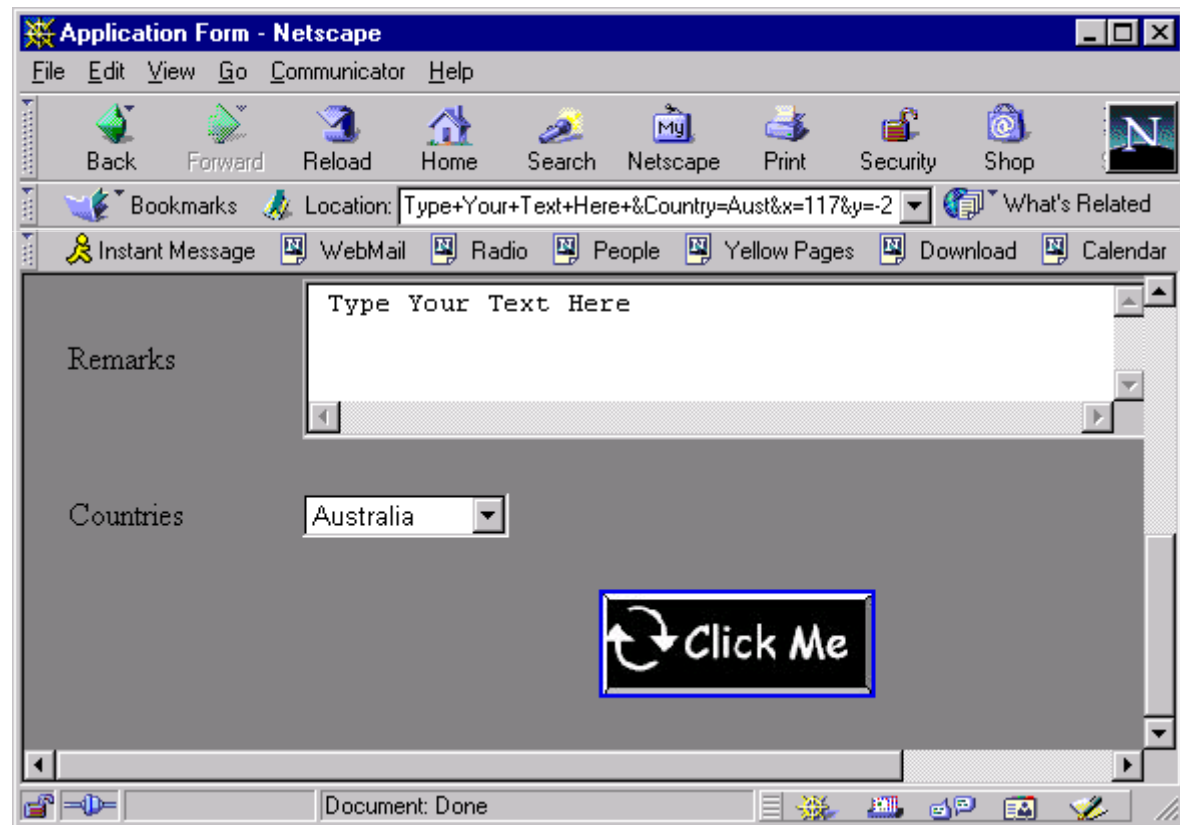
Application Form - Netscape

File Edit View Go Communicator Help

Back Forward Reload Home Search Netscape Print Security Shop

Bookmarks Location: Type+Your+Text+Here+&Country=Aust&x=117&y=-2 What's Related

Instant Message WebMail Radio People Yellow Pages Download Calendar

Remarks

Type Your Text Here

Countries

Australia

Click Me

Document: Done